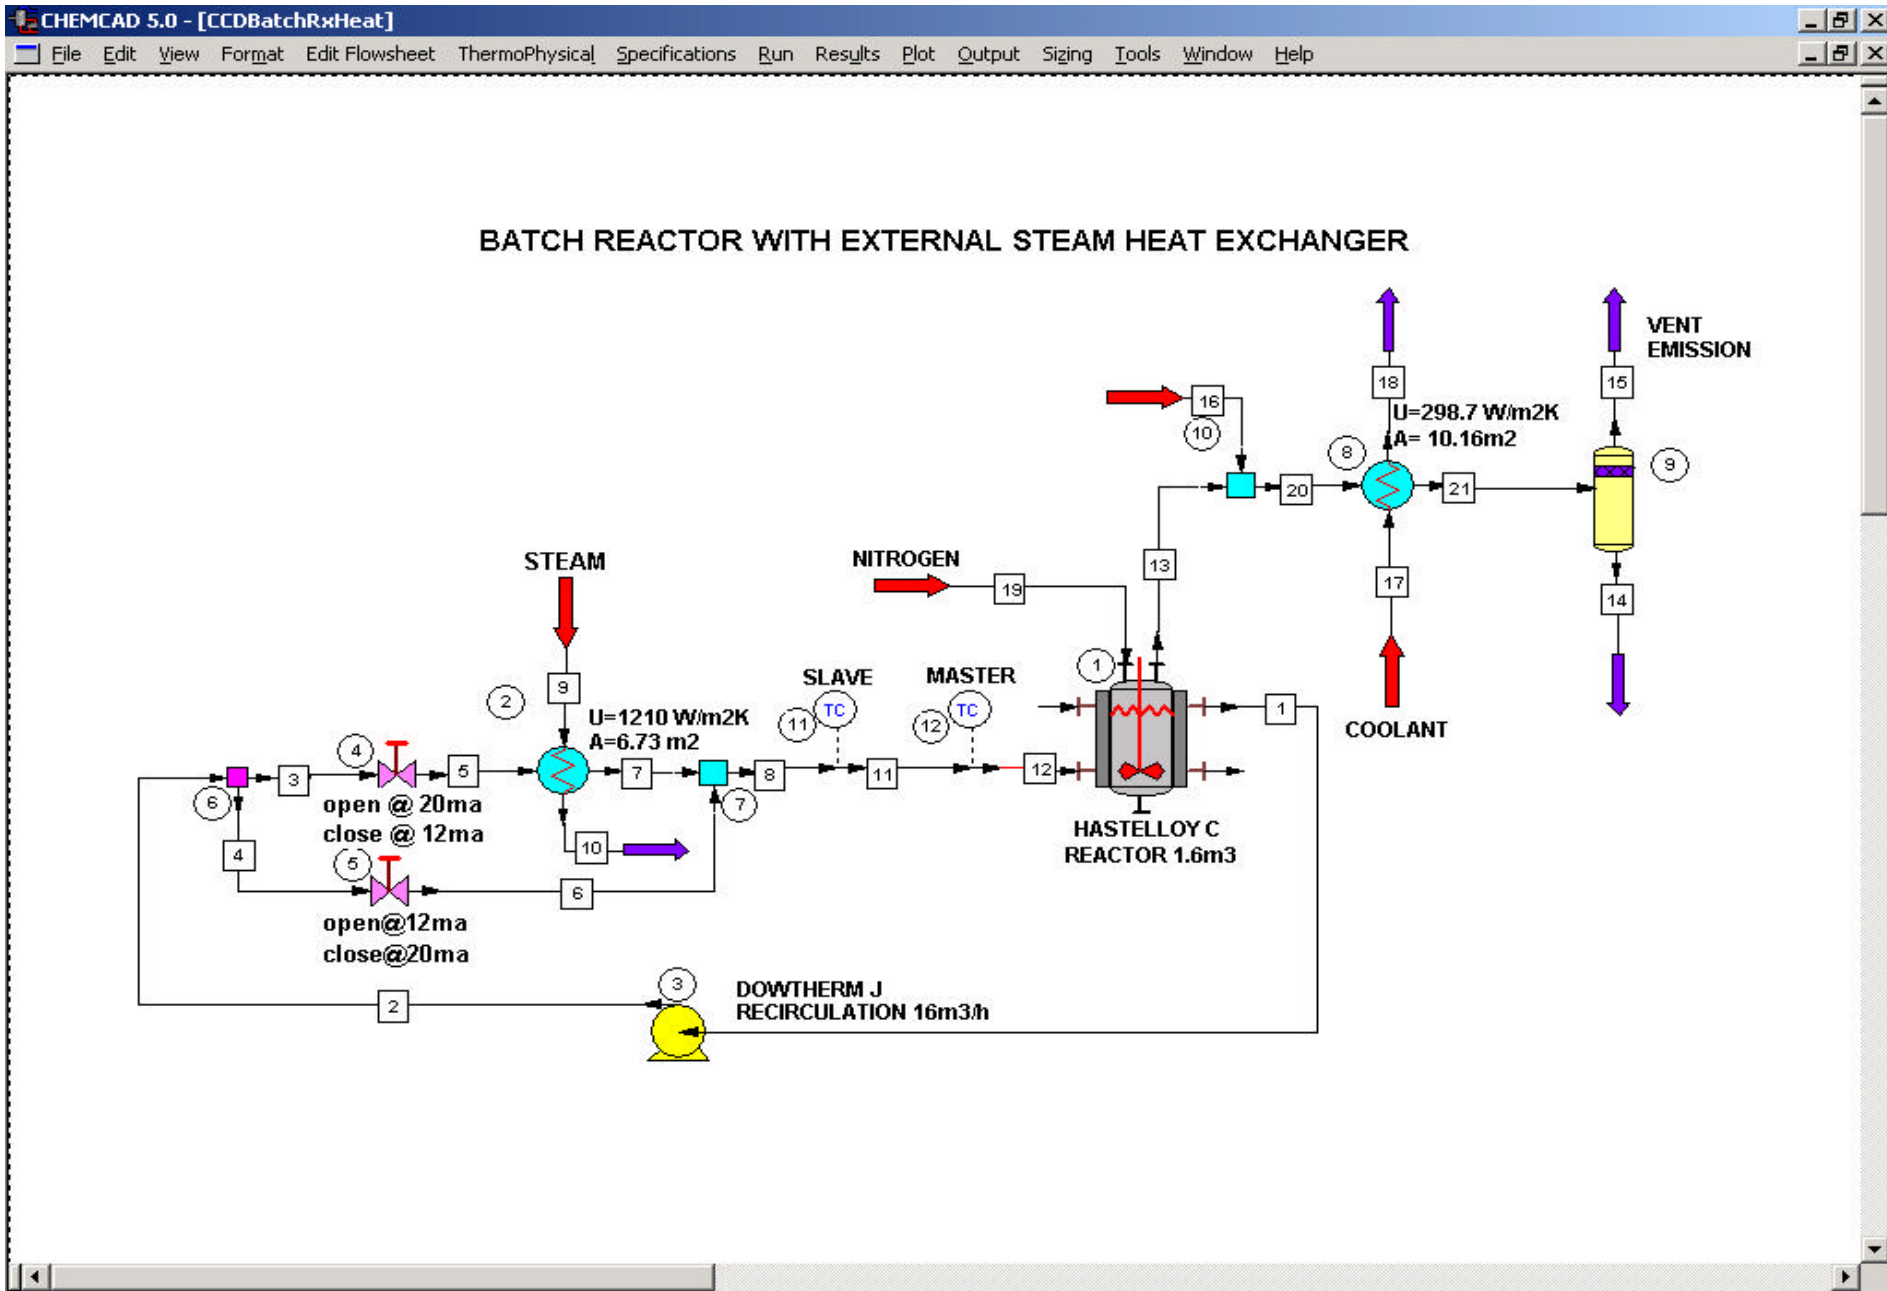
CHEMCAD 5.0 - [CCDBatchRxHeat]

File Edit View Format Edit Flowsheet ThermoPhysical Specifications Run Results Plot Output Sizing Tools Window Help

BATCH REACTOR WITH EXTERNAL STEAM HEAT EXCHANGER

VENT EMISSION

18

15

16

10

U=298.7 W/m2K
A= 10.16m2

8

9

20

21

STEAM

NITROGEN

13

19

17

14

1

COOLANT

SLAVE

MASTER

2

9

U=1210 W/m2K
A=6.73 m2

TC

TC

11

12

1

4

3

5

7

8

11

12

6

7

open @ 20ma
close @ 12ma

10

HASTELLOY C
REACTOR 1.6m3

4

5

6

open@12ma
close@20ma

3

2

DOWTHERM J
RECIRCULATION 16m3/h